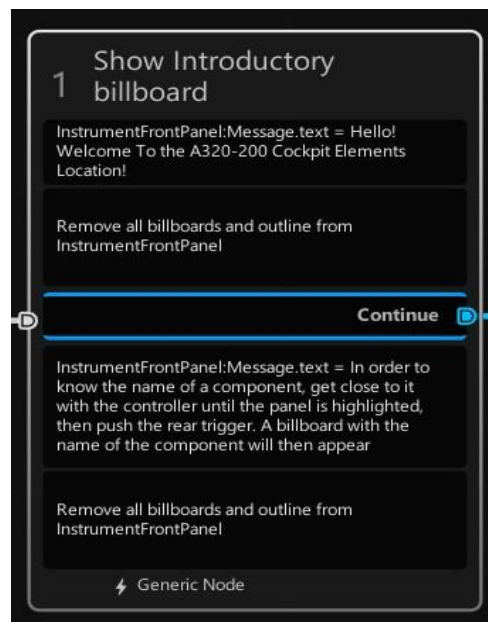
1 Show Introductory billboard

InstrumentFrontPanel:Message.text = Hello! Welcome To the A320-200 Cockpit Elements Location!

Remove all billboards and outline from InstrumentFrontPanel

Continue

InstrumentFrontPanel:Message.text = In order to know the name of a component, get close to it with the controller until the panel is highlighted, then push the rear trigger. A billboard with the name of the component will then appear

Remove all billboards and outline from InstrumentFrontPanel

Generic Node